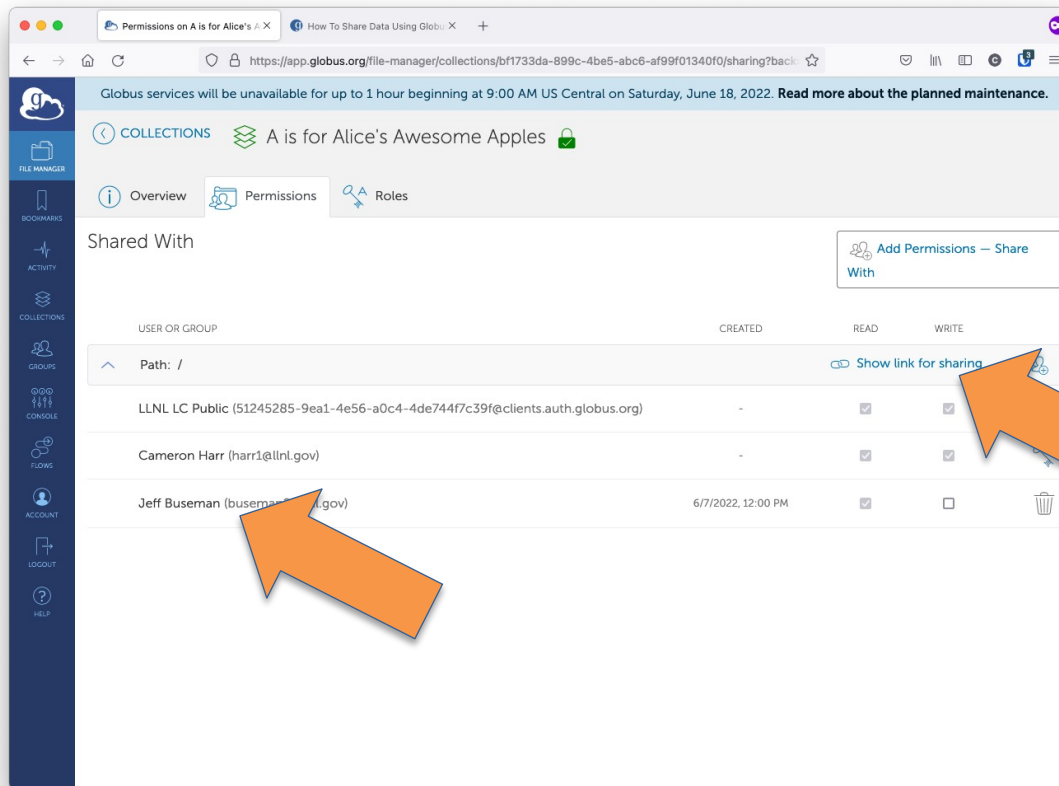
Permissions on A is for Alice's A ×
How To Share Data Using Globu ×
+

https://app.globus.org/file-manager/collections/bf1733da-899c-4be5-abc6-af99f01340f0/sharing?back

FILE MANAGER
BOOKMARKS
ACTIVITY
COLLECTIONS
GROUPS
CONSOLE
FLOWS
ACCOUNT
LOGOUT
HELP

Globus services will be unavailable for up to 1 hour beginning at 9:00 AM US Central on Saturday, June 18, 2022. **Read more about the planned maintenance.**

COLLECTIONS A is for Alice's Awesome Apples

Overview Permissions Roles

Shared With

Add Permissions — Share With

| USER OR GROUP | CREATED | READ | WRITE |
|---|---|---|---|
| Path: / | Show link for sharing | | |
| LLNL LC Public (51245285-9ea1-4e56-a0c4-4de744f7c39f@clients.auth.globus.org) | - | ☑ | ☑ |
| Cameron Harr (harr1@llnl.gov) | - | ☑ | ☑ |
| Jeff Buseman (buseman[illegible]l.gov) | 6/7/2022, 12:00 PM | ☑ | ☐ |